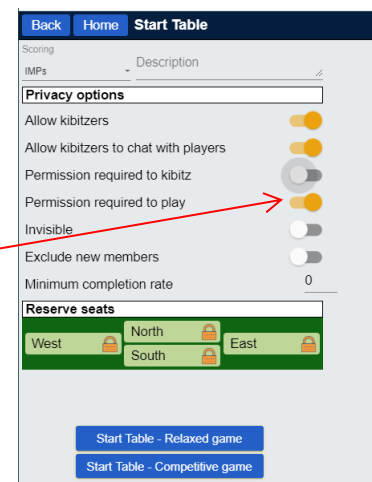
Back Home Start Table

Scoring
IMPs
Description

Privacy options
Allow kibitzers
Allow kibitzers to chat with players
Permission required to kibitz
Permission required to play
Invisible
Exclude new members
Minimum completion rate 0

Reserve seats
North
West
East
South

Start Table - Relaxed game
Start Table - Competitive game